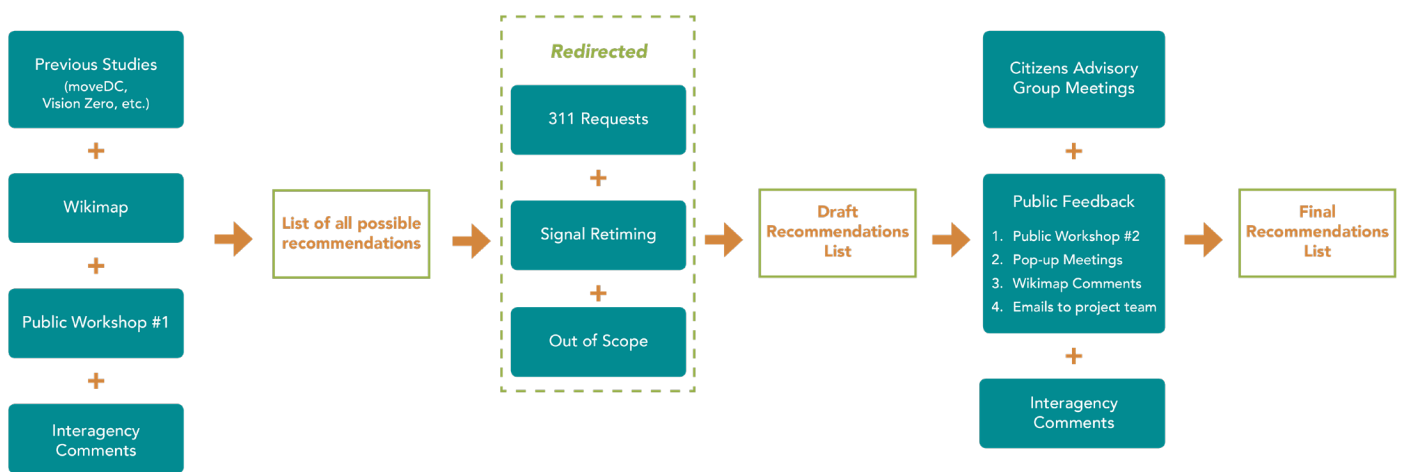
Previous Studies (moveDC, Vision Zero, etc.)

+

Wikimap

+

Public Workshop #1

+

Interagency Comments

List of all possible recommendations

Redirected

311 Requests

+

Signal Retiming

+

Out of Scope

Draft Recommendations List

Citizens Advisory Group Meetings

+

Public Feedback

1. Public Workshop #2
2. Pop-up Meetings
3. Wikimap Comments
4. Emails to project team

+

Interagency Comments

Final Recommendations List